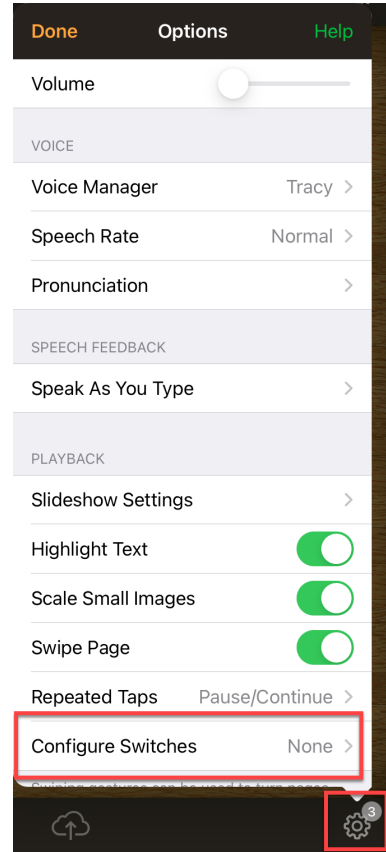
Done Options Help

Volume

VOICE

Voice Manager Tracy

Speech Rate Normal

Pronunciation

SPEECH FEEDBACK

Speak As You Type

PLAYBACK

Slideshow Settings

Highlight Text

Scale Small Images

Swipe Page

Repeated Taps Pause/Continue

Configure Switches None

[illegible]

3